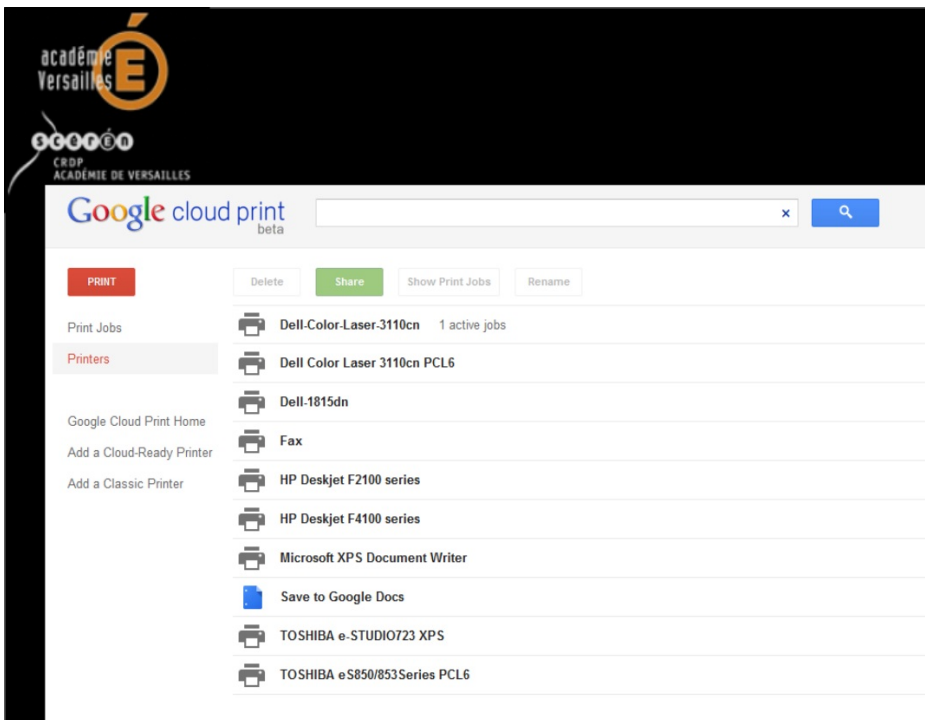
académie Versailles É

SCEREN
CRDP
ACADÉMIE DE VERSAILLES

Google cloud print beta

×

PRINT

Delete Share Show Print Jobs Rename

Print Jobs
Printers

Google Cloud Print Home
Add a Cloud-Ready Printer
Add a Classic Printer

Dell-Color-Laser-3110cn 1 active jobs
Dell Color Laser 3110cn PCL6
Dell-1815dn
Fax
HP Deskjet F2100 series
HP Deskjet F4100 series
Microsoft XPS Document Writer
Save to Google Docs
TOSHIBA e-STUDIO723 XPS
TOSHIBA eS850/853Series PCL6